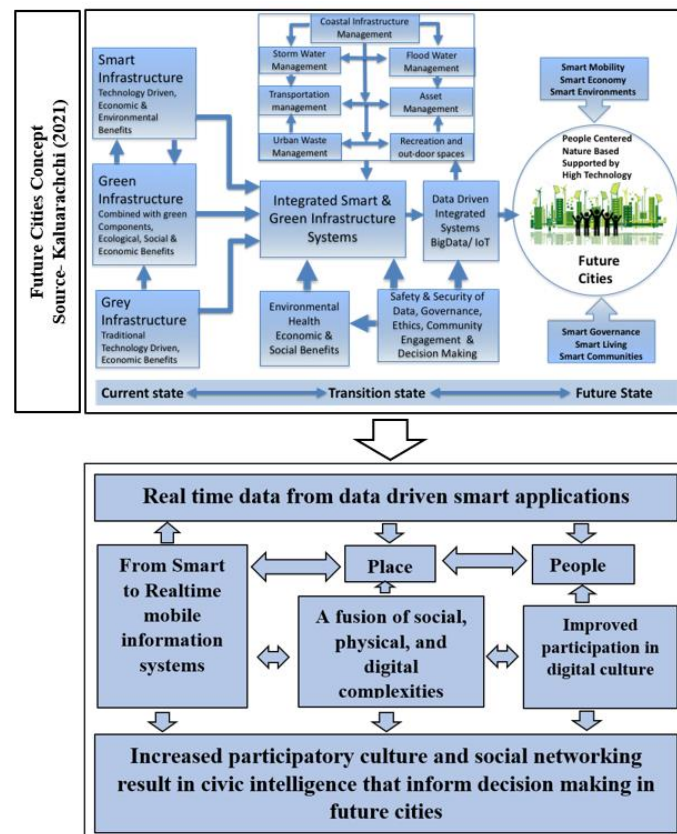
Future Cities Concept
Source- Kaluarachchi (2021)

Smart Infrastructure
Technology Driven, Economic & Environmental Benefits

Green Infrastructure
Combined with green Components, Ecological, Social & Economic Benefits

Grey Infrastructure
Traditional Technology Driven, Economic Benefits

Coastal Infrastructure Management

Storm Water Management

Flood Water Management

Transportation management

Asset Management

Urban Waste Management

Recreation and out-door spaces

Integrated Smart & Green Infrastructure Systems

Data Driven Integrated Systems BigData/ IoT

Environmental Health Economic & Social Benefits

Safety & Security of Data, Governance, Ethics, Community Engagement & Decision Making

Smart Mobility
Smart Economy
Smart Environments

People Centered
Nature Based
Supported by
High Technology

Future Cities

Smart Governance
Smart Living
Smart Communities

Current state
Transition state
Future State

Real time data from data driven smart applications

From Smart to Realtime mobile information systems

Place

People

A fusion of social, physical, and digital complexities

Improved participation in digital culture

Increased participatory culture and social networking result in civic intelligence that inform decision making in future cities